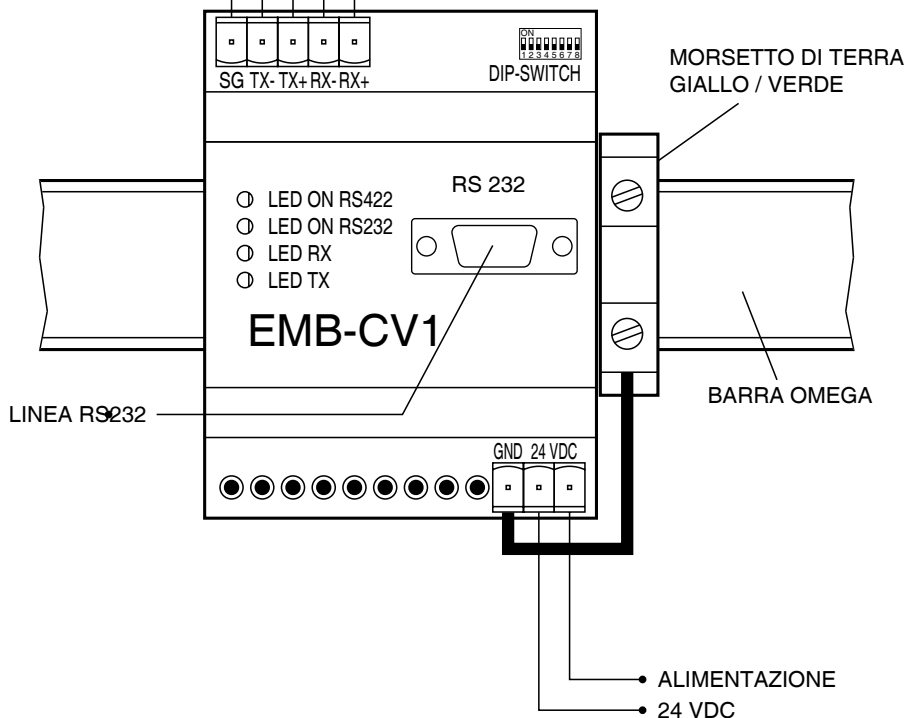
SG TX- TX+ RX- RX+

ON
1 2 3 4 5 6 7 8
DIP-SWITCH

MORSETTO DI TERRA
GIALLO / VERDE

RS 232

LED ON RS422
LED ON RS232
LED RX
LED TX

EMB-CV1

LINEA RS232

BARRA OMEGA

GND 24 VDC

ALIMENTAZIONE
24 VDC